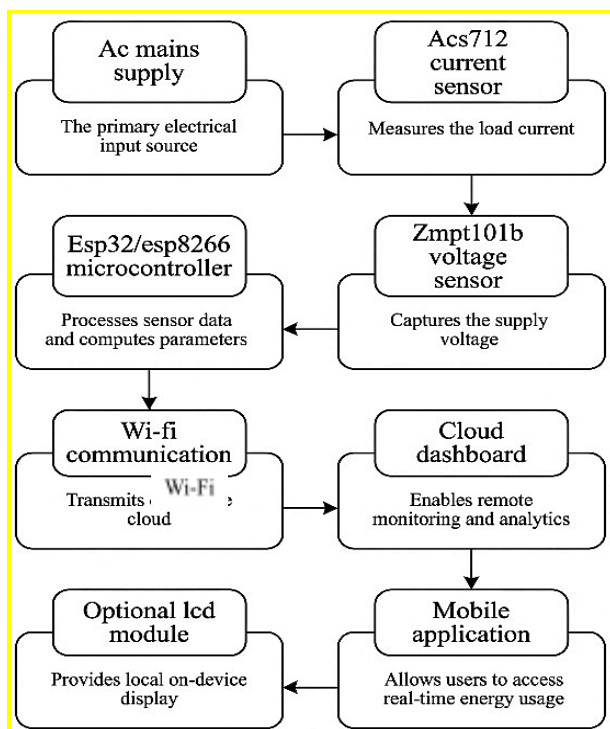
Ac mains supply

The primary electrical input source

Acs712 current sensor

Measures the load current

Esp32/esp8266 microcontroller

Processes sensor data and computes parameters

Zmpt101b voltage sensor

Captures the supply voltage

Wi-fi communication

Transmits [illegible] Wi-Fi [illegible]e cloud

Cloud dashboard

Enables remote monitoring and analytics

Optional lcd module

Provides local on-device display

Mobile application

Allows users to access real-time energy usage